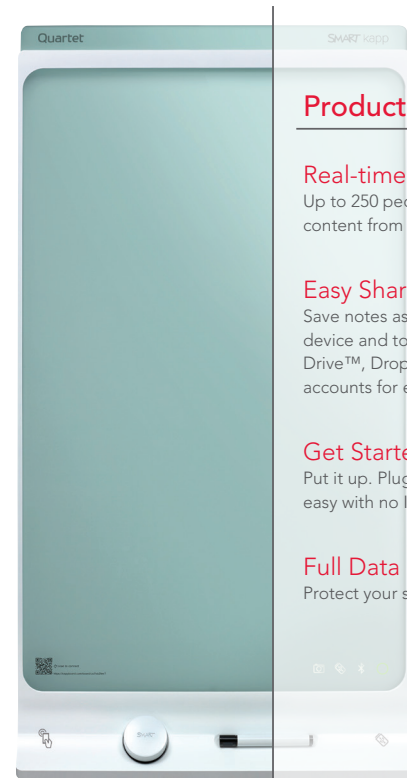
Quartet

SMART kapp

Product

Real-time
Up to 250 peo
content from

Easy Shar
Save notes as
device and to
Drive™, Drop
accounts for e

Get Starte
Put it up. Plug
easy with no l

Full Data
Protect your s

SMART